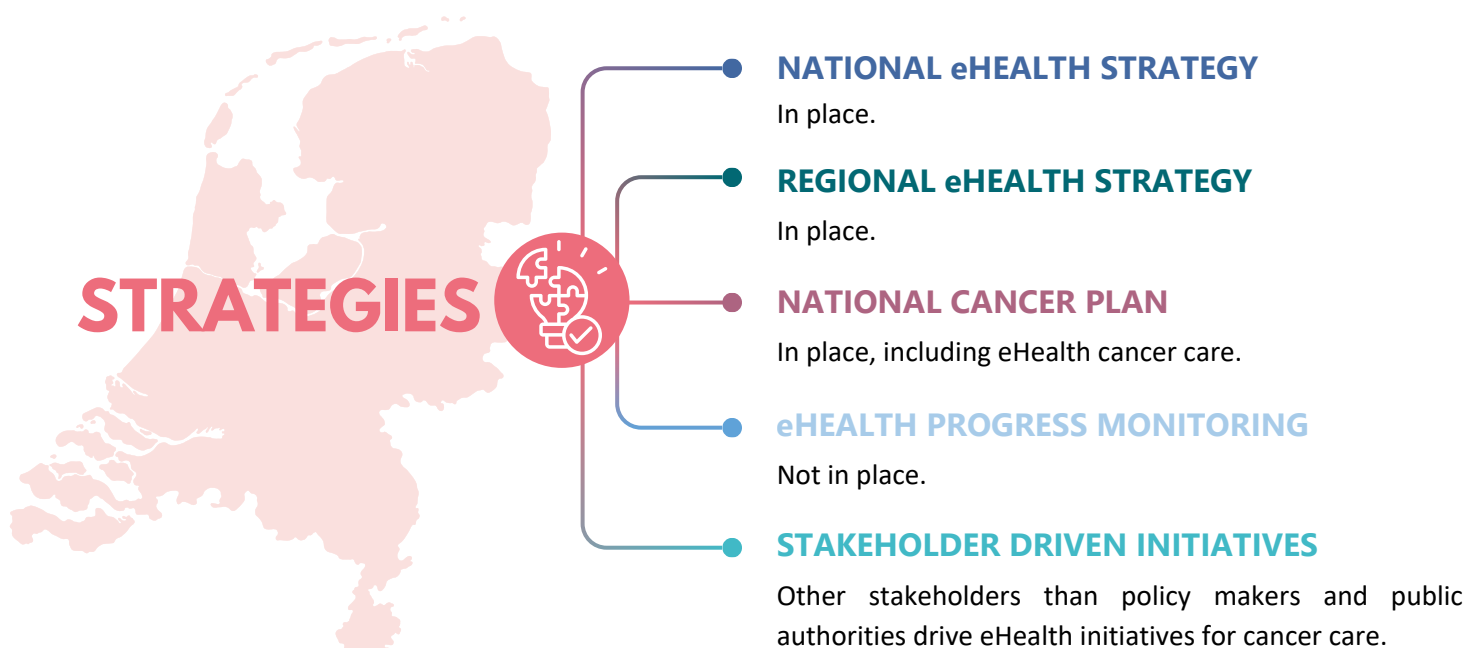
STRATEGIES

NATIONAL eHEALTH STRATEGY

In place.

REGIONAL eHEALTH STRATEGY

In place.

NATIONAL CANCER PLAN

In place, including eHealth cancer care.

eHEALTH PROGRESS MONITORING

Not in place.

STAKEHOLDER DRIVEN INITIATIVES

Other stakeholders than policy makers and public authorities drive eHealth initiatives for cancer care.